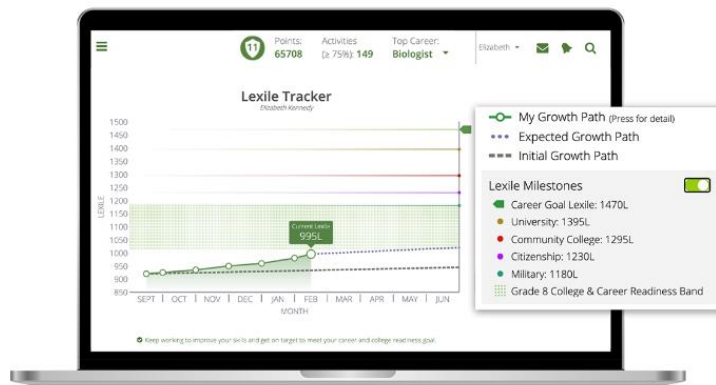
11

Points: 65708

Activities (≥ 75%): 149

Top Career: Biologist

Elizabeth

Lexile Tracker

Elizabeth Kennedy

LEXILE

1500
1450
1400
1350
1300
1250
1200
1150
1100
1050
1000
950
900
850

Current Lexile 995L

SEPT OCT NOV DEC JAN FEB MAR APR MAY JUN

MONTH

Keep working to improve your skills and get on target to meet your career and college readiness goal.

My Growth Path (Press for detail)

Expected Growth Path

Initial Growth Path

Lexile Milestones

Career Goal Lexile: 1470L

University: 1395L

Community College: 1295L

Citizenship: 1230L

Military: 1180L

Grade 8 College & Career Readiness Band